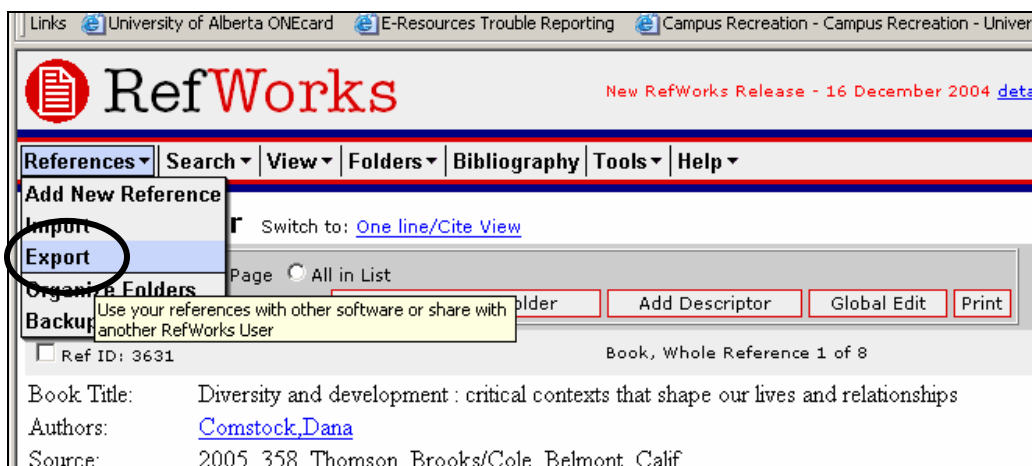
Links University of Alberta ONEcard E-Resources Trouble Reporting Campus Recreation - Campus Recreation - Univer

RefWorks

New RefWorks Release - 16 December 2004 deta

References ▾ Search ▾ View ▾ Folders ▾ Bibliography Tools ▾ Help ▾

Add New Reference
Import
Export
Organize Folders
Backup

r Switch to: One line/Cite View

Page All in List

older Add Descriptor Global Edit Print

Use your references with other software or share with another RefWorks User

Ref ID: 3631 Book, Whole Reference 1 of 8

Book Title: Diversity and development : critical contexts that shape our lives and relationships
Authors: Comstock,Dana
Source: 2005 358 Thomson Brooks/Cole Belmont Calif